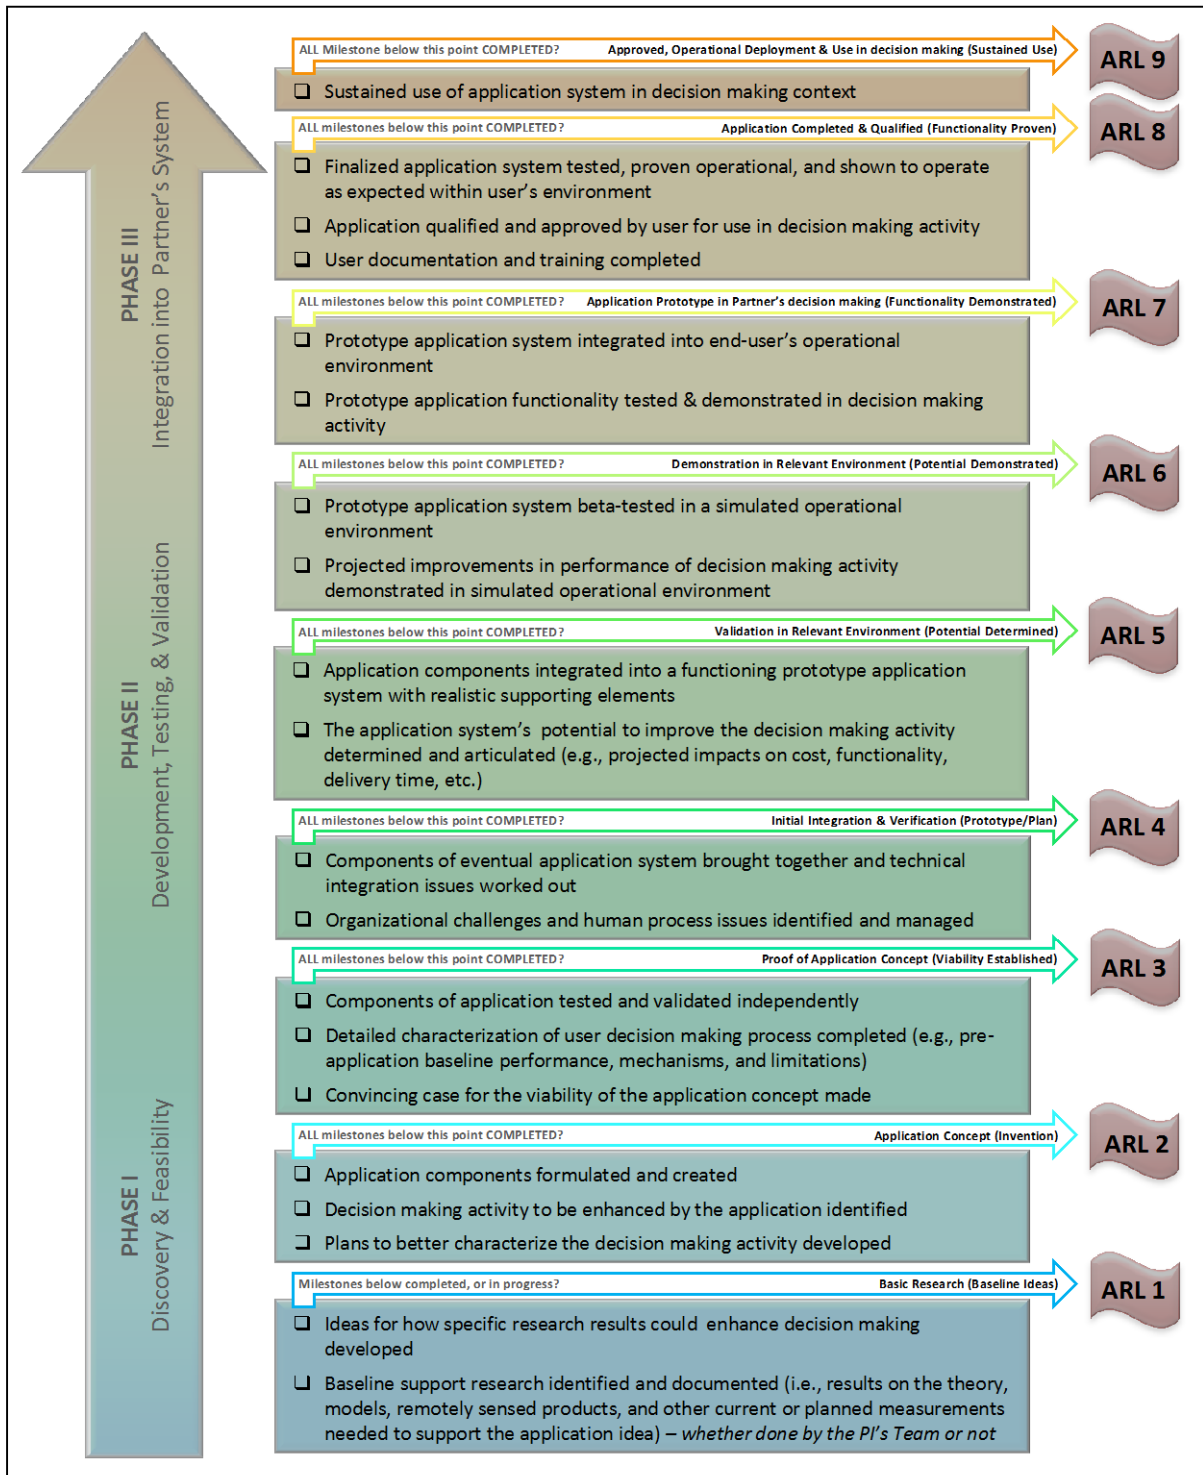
PHASE III
Integration into Partner's System

PHASE II
Development, Testing, & Validation

PHASE I
Discovery & Feasibility

ALL Milestone below this point COMPLETED? Approved, Operational Deployment & Use in decision making (Sustained Use)

ARL 9

❑ Sustained use of application system in decision making context

ALL milestones below this point COMPLETED? Application Completed & Qualified (Functionality Proven)

ARL 8

❑ Finalized application system tested, proven operational, and shown to operate as expected within user's environment

❑ Application qualified and approved by user for use in decision making activity

❑ User documentation and training completed

ALL milestones below this point COMPLETED? Application Prototype in Partner's decision making (Functionality Demonstrated)

ARL 7

❑ Prototype application system integrated into end-user's operational environment

❑ Prototype application functionality tested & demonstrated in decision making activity

ALL milestones below this point COMPLETED? Demonstration in Relevant Environment (Potential Demonstrated)

ARL 6

❑ Prototype application system beta-tested in a simulated operational environment

❑ Projected improvements in performance of decision making activity demonstrated in simulated operational environment

ALL milestones below this point COMPLETED? Validation in Relevant Environment (Potential Determined)

ARL 5

❑ Application components integrated into a functioning prototype application system with realistic supporting elements

❑ The application system's potential to improve the decision making activity determined and articulated (e.g., projected impacts on cost, functionality, delivery time, etc.)

ALL milestones below this point COMPLETED? Initial Integration & Verification (Prototype/Plan)

ARL 4

❑ Components of eventual application system brought together and technical integration issues worked out

❑ Organizational challenges and human process issues identified and managed

ALL milestones below this point COMPLETED? Proof of Application Concept (Viability Established)

ARL 3

❑ Components of application tested and validated independently

❑ Detailed characterization of user decision making process completed (e.g., pre-application baseline performance, mechanisms, and limitations)

❑ Convincing case for the viability of the application concept made

ALL milestones below this point COMPLETED? Application Concept (Invention)

ARL 2

❑ Application components formulated and created

❑ Decision making activity to be enhanced by the application identified

❑ Plans to better characterize the decision making activity developed

Milestones below completed, or in progress? Basic Research (Baseline Ideas)

ARL 1

❑ Ideas for how specific research results could enhance decision making developed

❑ Baseline support research identified and documented (i.e., results on the theory, models, remotely sensed products, and other current or planned measurements needed to support the application idea) – whether done by the PI's Team or not